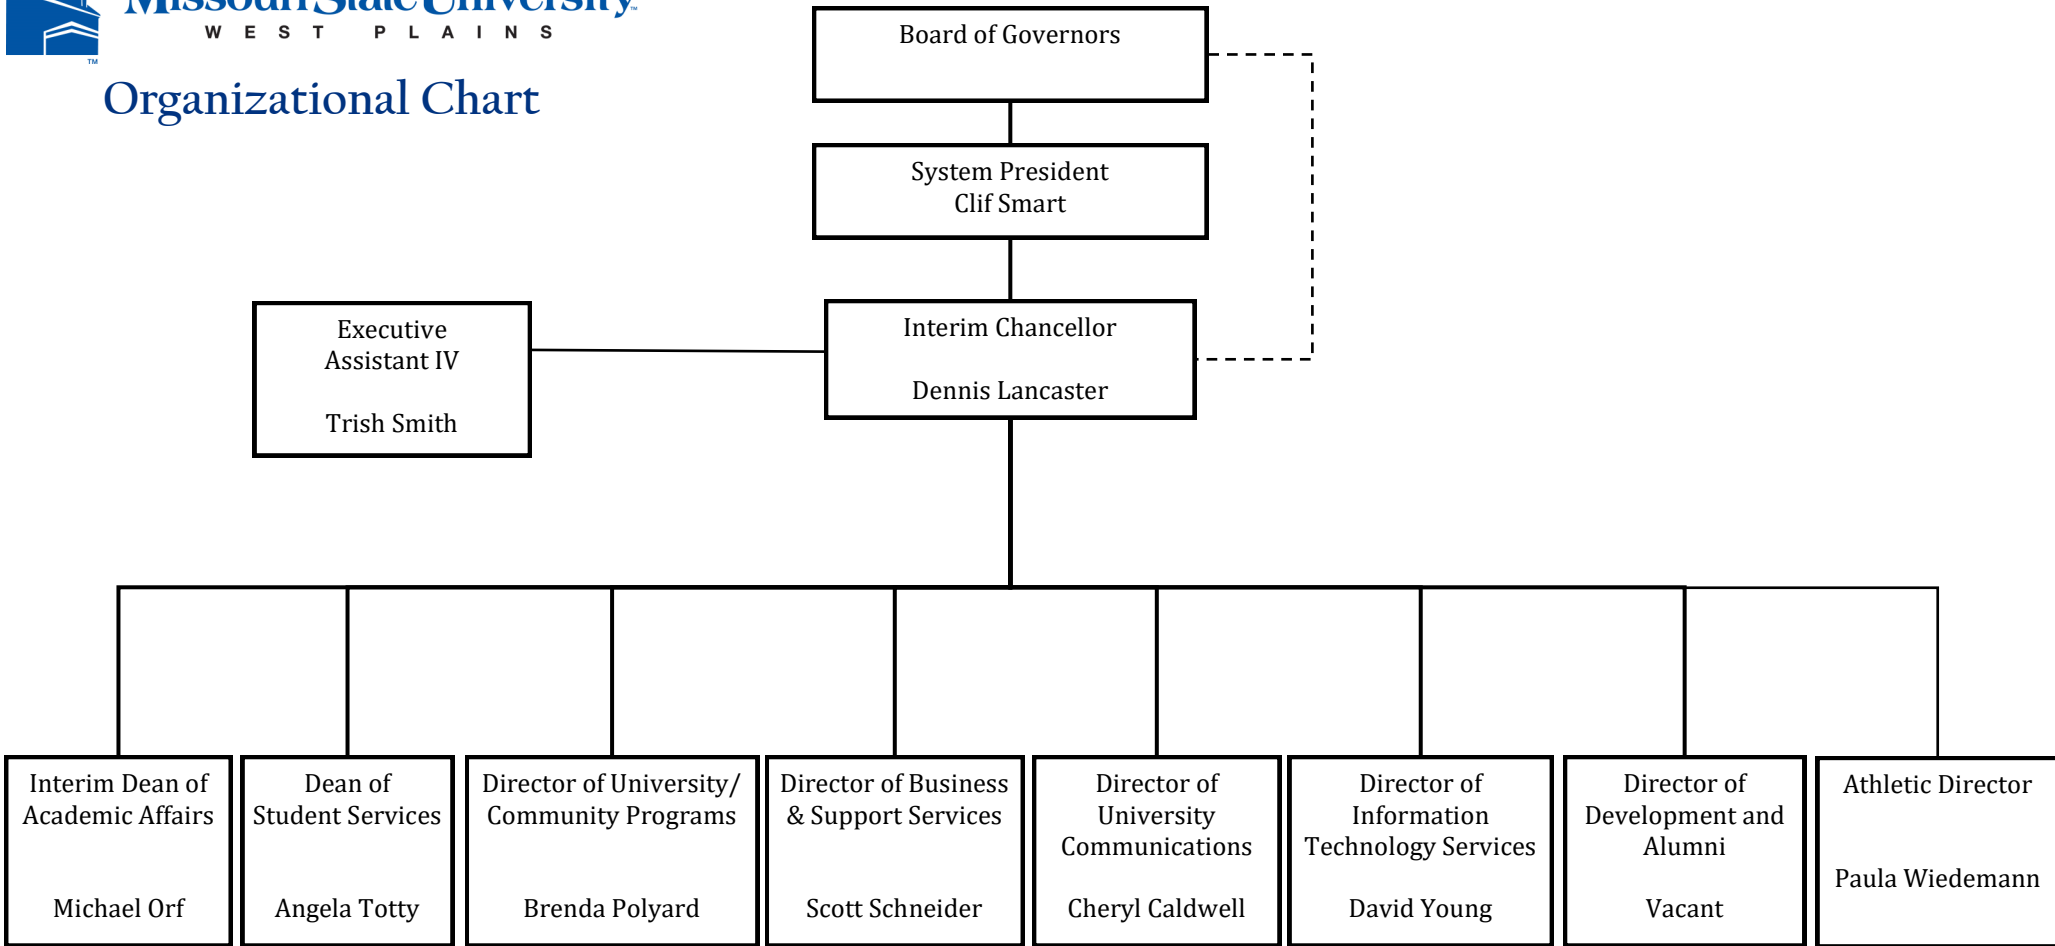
Missouri State University
WEST PLAINS

Organizational Chart

Board of Governors

System President
Clif Smart

Executive Assistant IV

Trish Smith

Interim Chancellor

Dennis Lancaster

Interim Dean of Academic Affairs

Michael Orf

Dean of Student Services

Angela Totty

Director of University/ Community Programs

Brenda Polyard

Director of Business & Support Services

Scott Schneider

Director of University Communications

Cheryl Caldwell

Director of Information Technology Services

David Young

Director of Development and Alumni

Vacant

Athletic Director

Paula Wiedemann